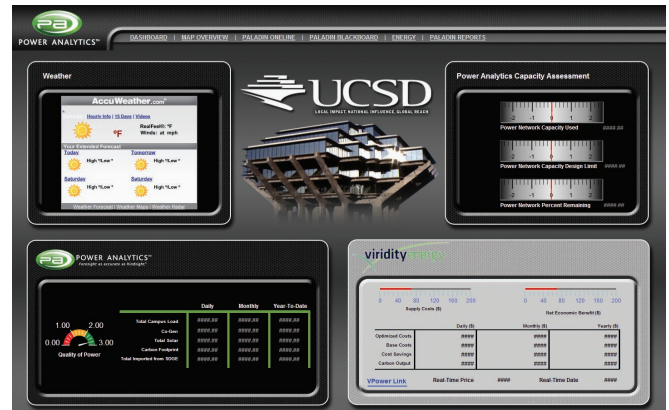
PA POWER ANALYTICS™

DASHBOARD | MAP OVERVIEW | PALADIN ONLINE | PALADIN BLACKBOARD | ENERGY | PALADIN REPORTS

Weather

AccuWeather.com

Hourly Info | 15 Days | Videos

°F

RealFeel®: °F
Winds: at mph

Your Extended Forecast

Today
High °Low °

Tomorrow
High °Low °

Saturday
High °Low °

Saturday
High °Low °

Weather Forecast | Weather Maps | Weather Radar

UCSD
LOCAL IMPACT. NATIONAL INFLUENCE. GLOBAL REACH

Power Analytics Capacity Assessment

-2 -1 0 1 2
Power Network Capacity Used ####.##

Power Network Capacity Design Limit ####.##

Power Network Percent Remaining ####.##

PA POWER ANALYTICS™
foresight as accurate as hindsight

1.00 2.00
0.00 3.00
Quality of Power

| | Daily | Monthly | Year-To-Date |
|---|---|---|---|
| Total Campus Load | ####.## | ####.## | ####.## |
| Co-Gen | ####.## | ####.## | ####.## |
| Total Solar | ####.## | ####.## | ####.## |
| Carbon Footprint | ####.## | ####.## | ####.## |
| Total Imported from SDGE | ####.## | ####.## | ####.## |

viridity energy

0 40 80 120 160 200
Supply Costs ($)

0 40 80 120 160 200
Net Economic Benefit ($)

| | Daily ($) | Monthly ($) | Yearly ($) |
|---|---|---|---|
| Optimized Costs | #### | #### | #### |
| Base Costs | #### | #### | #### |
| Cost Savings | #### | #### | #### |
| Carbon Output | #### | #### | #### |

VPower Link Real-Time Price #### Real-Time Date ####